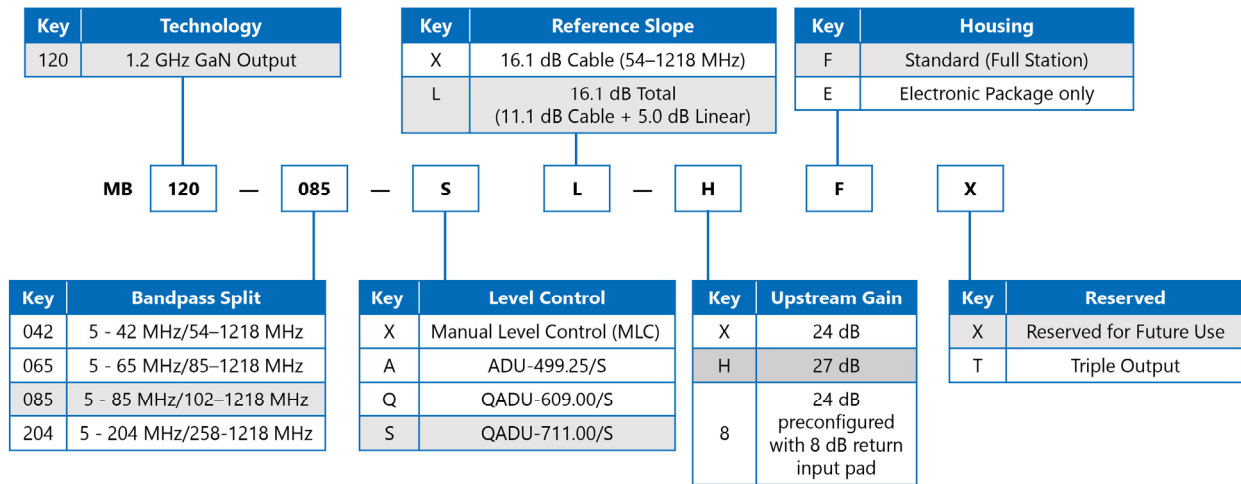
| Key | Technology |
|---|---|
| 120 | 1.2 GHz GaN Output |

| Key | Reference Slope |
|---|---|
| X | 16.1 dB Cable (54–1218 MHz) |
| L | 16.1 dB Total (11.1 dB Cable + 5.0 dB Linear) |

| Key | Housing |
|---|---|
| F | Standard (Full Station) |
| E | Electronic Package only |

MB 120 — 085 — S L — H F X

| Key | Bandpass Split |
|---|---|
| 042 | 5 - 42 MHz/54–1218 MHz |
| 065 | 5 - 65 MHz/85–1218 MHz |
| 085 | 5 - 85 MHz/102–1218 MHz |
| 204 | 5 - 204 MHz/258-1218 MHz |

| Key | Level Control |
|---|---|
| X | Manual Level Control (MLC) |
| A | ADU-499.25/S |
| Q | QADU-609.00/S |
| S | QADU-711.00/S |

| Key | Upstream Gain |
|---|---|
| X | 24 dB |
| H | 27 dB |
| 8 | 24 dB preconfigured with 8 dB return input pad |

| Key | Reserved |
|---|---|
| X | Reserved for Future Use |
| T | Triple Output |